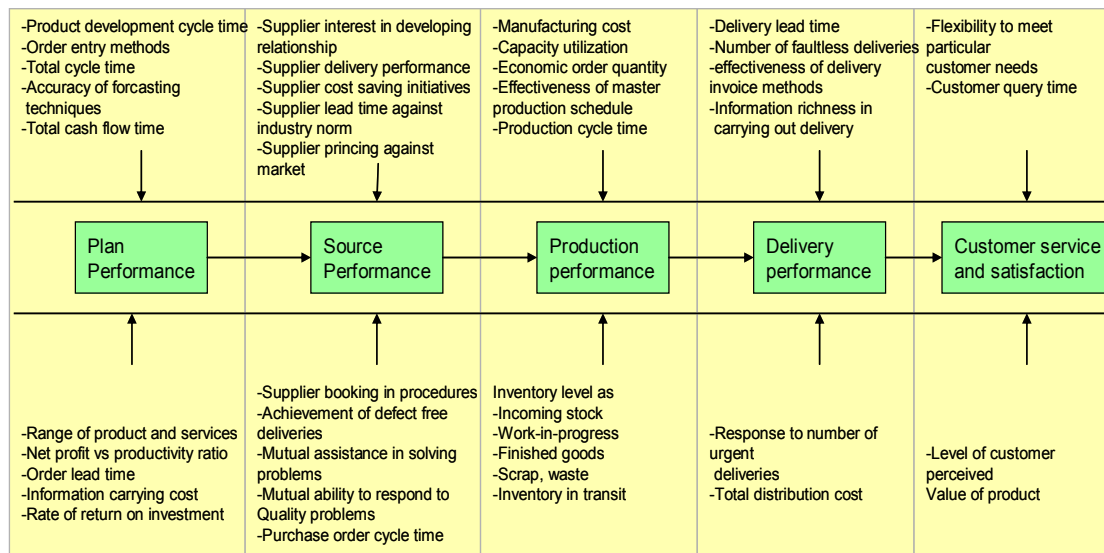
-Product development cycle time
-Order entry methods
-Total cycle time
-Accuracy of forcasting techniques
-Total cash flow time

-Supplier interest in developing relationship
-Supplier delivery performance
-Supplier cost saving initiatives
-Supplier lead time against industry norm
-Supplier princing against market

-Manufacturing cost
-Capacity utilization
-Economic order quantity
-Effectiveness of master production schedule
-Production cycle time

-Delivery lead time
-Number of faultless deliveries
-effectiveness of delivery invoice methods
-Information richness in carrying out delivery

-Flexibility to meet particular customer needs
-Customer query time

Plan Performance

Source Performance

Production performance

Delivery performance

Customer service and satisfaction

-Range of product and services
-Net profit vs productivity ratio
-Order lead time
-Information carrying cost
-Rate of return on investment

-Supplier booking in procedures
-Achievement of defect free deliveries
-Mutual assistance in solving problems
-Mutual ability to respond to Quality problems
-Purchase order cycle time

Inventory level as
-Incoming stock
-Work-in-progress
-Finished goods
-Scrap, waste
-Inventory in transit

-Response to number of urgent deliveries
-Total distribution cost

-Level of customer perceived
Value of product